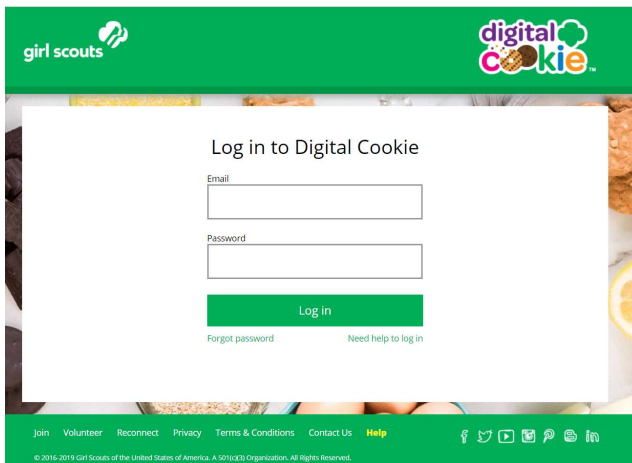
girl scouts

digital cookie™

Log in to Digital Cookie

Email

Password

Log in

Forgot password

Need help to log in

Join Volunteer Reconnect Privacy Terms & Conditions Contact Us Help

© 2016-2019 Girl Scouts of the United States of America. A 501(c)(3) Organization. All Rights Reserved.